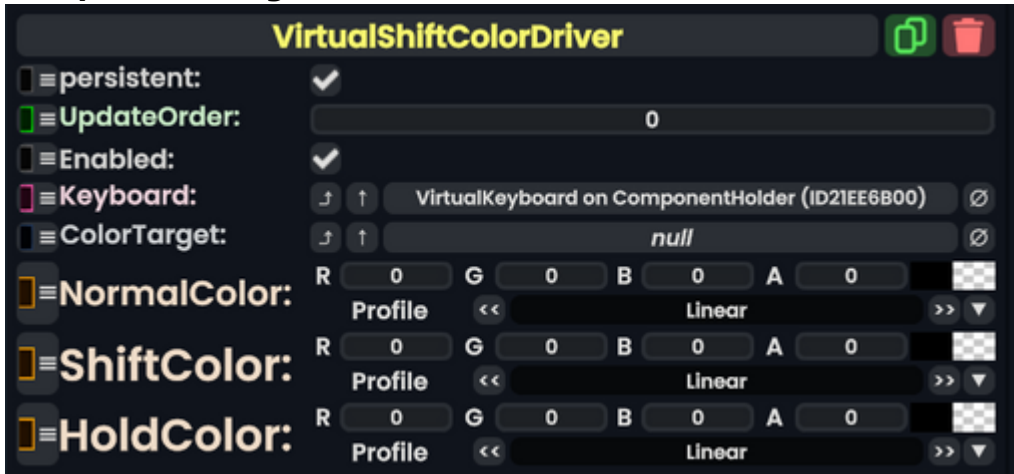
VirtualShiftColorDriver

persistent:
UpdateOrder: 0
Enabled:
Keyboard: VirtualKeyboard on ComponentHolder (ID21EE6B00) ∅
ColorTarget: null ∅
NormalColor: R 0 G 0 B 0 A 0
Profile << Linear >>
ShiftColor: R 0 G 0 B 0 A 0
Profile << Linear >>
HoldColor: R 0 G 0 B 0 A 0
Profile << Linear >>